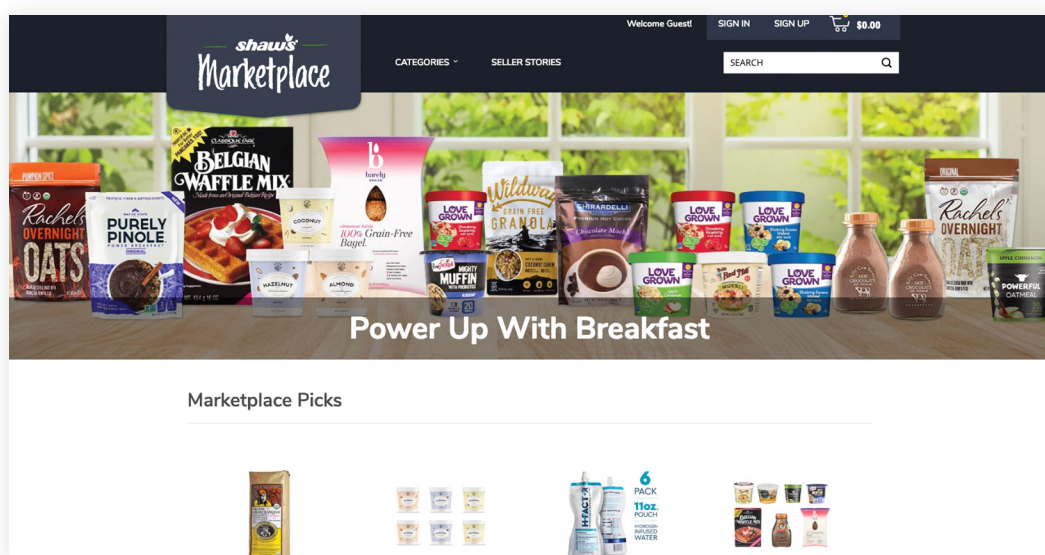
Welcome Guest! SIGN IN SIGN UP $0.00

shaw's Marketplace

CATEGORIES SELLER STORIES

SEARCH

PUMPKIN SPICE Rachel's OVERNIGHT OATS

PURELY PINOLE POWER BREAKFAST

CLASSIQUE FARE BELGIAN WAFFLE MIX

COCONUT HAZELNUT ALMOND

b barely 100% Grain-Free Bagel.

LOVE GROWN

Wildway GRAIN FREE GRANOLA

MIGHTY MUFFIN

GHIRARDELLI Chocolate Mocha

LOVE GROWN

LOVE GROWN

Bob's Red Mill MUESLI

LOVE GROWN

ORIGINAL Rachel's OVERNIGHT OATS

APPLE CINNAMON POWERFUL OATMEAL

Power Up With Breakfast

Marketplace Picks

H-FACT 6 PACK 11oz. POUCH HYDROGEN INFUSED WATER